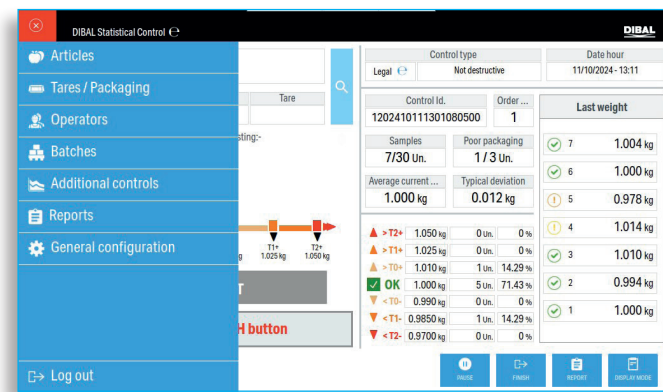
DIBAL Statistical Control ℮

DIBAL

Articles
Tares / Packaging
Operators
Batches
Additional controls
Reports
General configuration

Log out

Tare
sting:-

T1+ 1.025 kg
T2+ 1.050 kg
g

T
H button

Control type
Legal ℮ Not destructive

Date hour
11/10/2024 - 13:11

Control Id.
1202410111301080500

Order ...
1

Samples
7/30 Un.

Poor packaging
1 / 3 Un.

Average current ...
1.000 kg

Typical deviation
0.012 kg

| | | | |
|---|---|---|---|
| > T2+ | 1.050 kg | 0 Un. | 0 % |
| > T1+ | 1.025 kg | 0 Un. | 0 % |
| > T0+ | 1.010 kg | 1 Un. | 14.29 % |
| OK | 1.000 kg | 5 Un. | 71.43 % |
| < T0- | 0.990 kg | 0 Un. | 0 % |
| < T1- | 0.9850 kg | 1 Un. | 14.29 % |
| < T2- | 0.9700 kg | 0 Un. | 0 % |

Last weight
7 1.004 kg
6 1.000 kg
5 0.978 kg
4 1.014 kg
3 1.010 kg
2 0.994 kg
1 1.000 kg

PAUSE
FINISH
REPORT
DISPLAY MODE